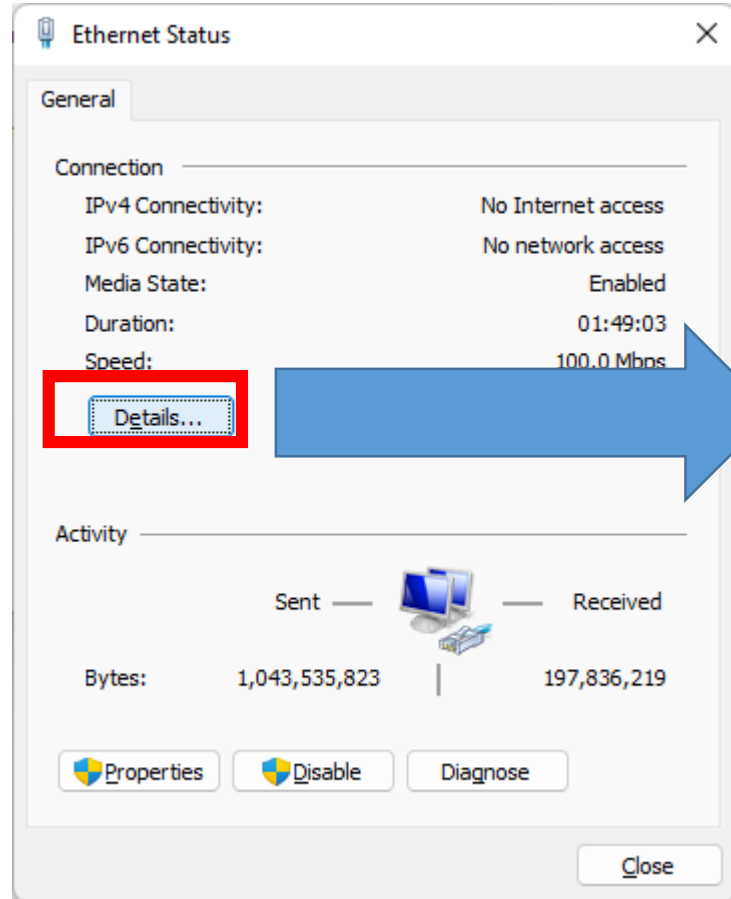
Ethernet Status

General

Connection

IPv4 Connectivity: No Internet access

IPv6 Connectivity: No network access

Media State: Enabled

Duration: 01:49:03

Speed: 100.0 Mbps

Details...

Activity

Sent — — Received

Bytes: 1,043,535,823 | 197,836,219

Properties

Disable

Diagnose

Close